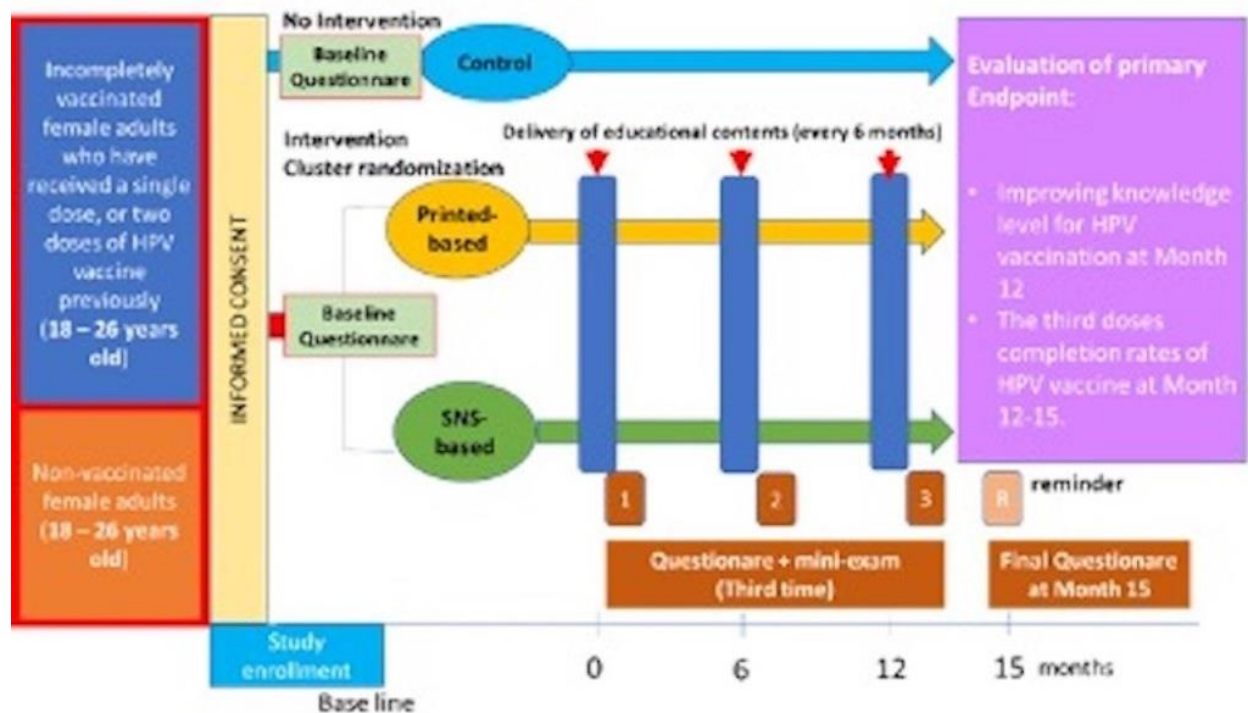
Incompletely vaccinated female adults who have received a single dose, or two doses of HPV vaccine previously (18 – 26 years old)

Non-vaccinated female adults (18 – 26 years old)

INFORMED CONSENT

No Intervention

Baseline Questionnare

Control

Intervention
Cluster randomization

Delivery of educational contents (every 6 months)

Printed-based

Baseline Questionnare

SNS-based

1

2

3

R

reminder

Evaluation of primary Endpoint:

• Improving knowledge level for HPV vaccination at Month 12
• The third doses completion rates of HPV vaccine at Month 12-15.

Questionare + mini-exam (Third time)

Final Questionare at Month 15

Study enrollment

Base line

0

6

12

15 months